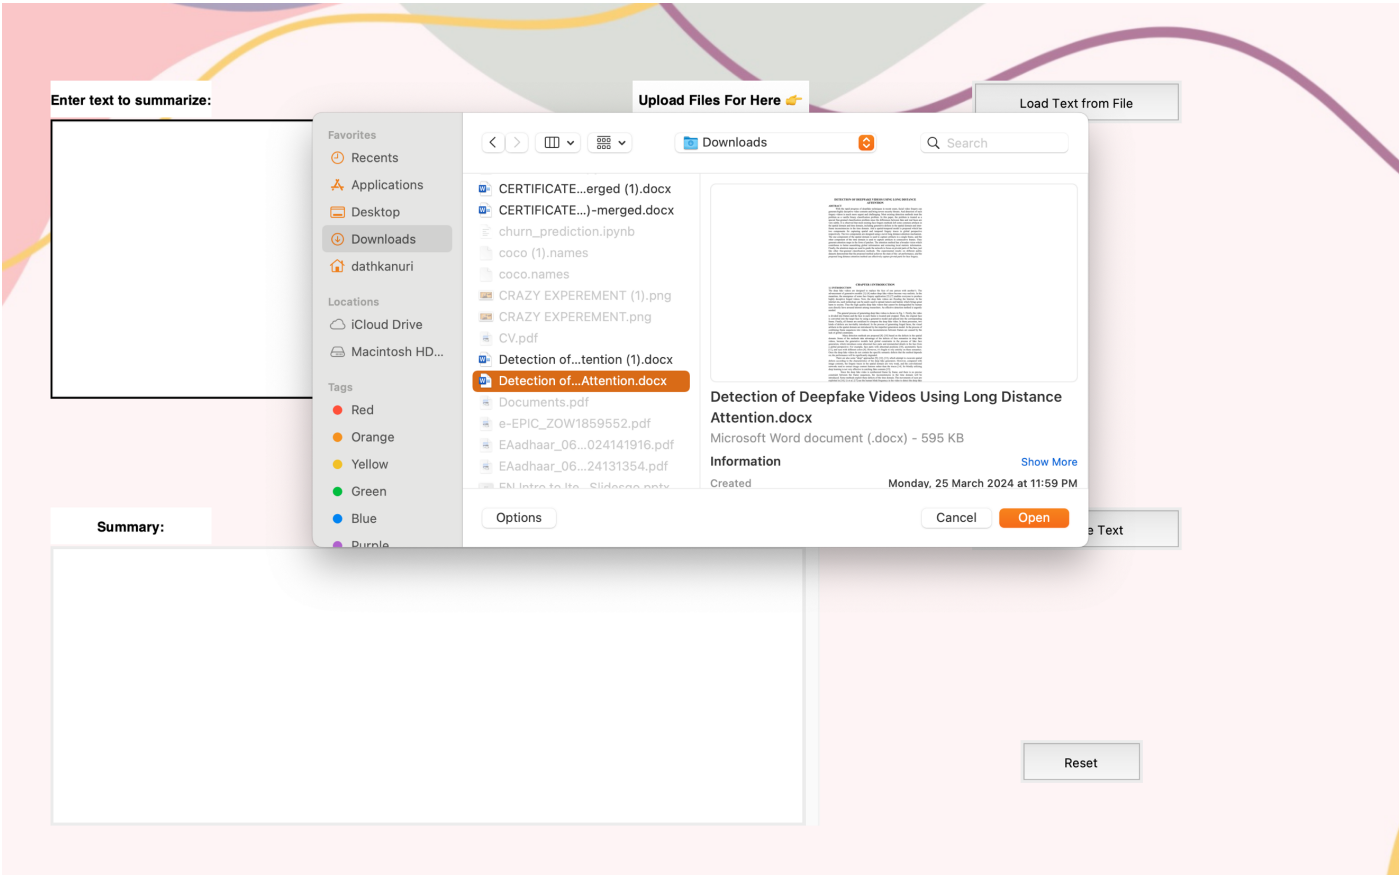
Enter text to summarize:

Upload Files For Here 👉

Load Text from File

Favorites
Recents
Applications
Desktop
Downloads
dathkanuri

Locations
iCloud Drive
Macintosh HD...

Tags
Red
Orange
Yellow
Green
Blue
Purple

Downloads

Search

CERTIFICATE...erged (1).docx
CERTIFICATE...)-merged.docx
churn_prediction.ipynb
coco (1).names
coco.names
CRAZY EXPEREMENT (1).png
CRAZY EXPEREMENT.png
CV.pdf
Detection of...tention (1).docx
Detection of...Attention.docx
Documents.pdf
e-EPIC_ZOW1859552.pdf
EAadhaar_06...024141916.pdf
EAadhaar_06...24131354.pdf
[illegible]

Detection of Deepfake Videos Using Long Distance Attention.docx
Microsoft Word document (.docx) - 595 KB
Information
Show More
Created
Monday, 25 March 2024 at 11:59 PM

Options
Cancel
Open

Summary:

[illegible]e Text

Reset